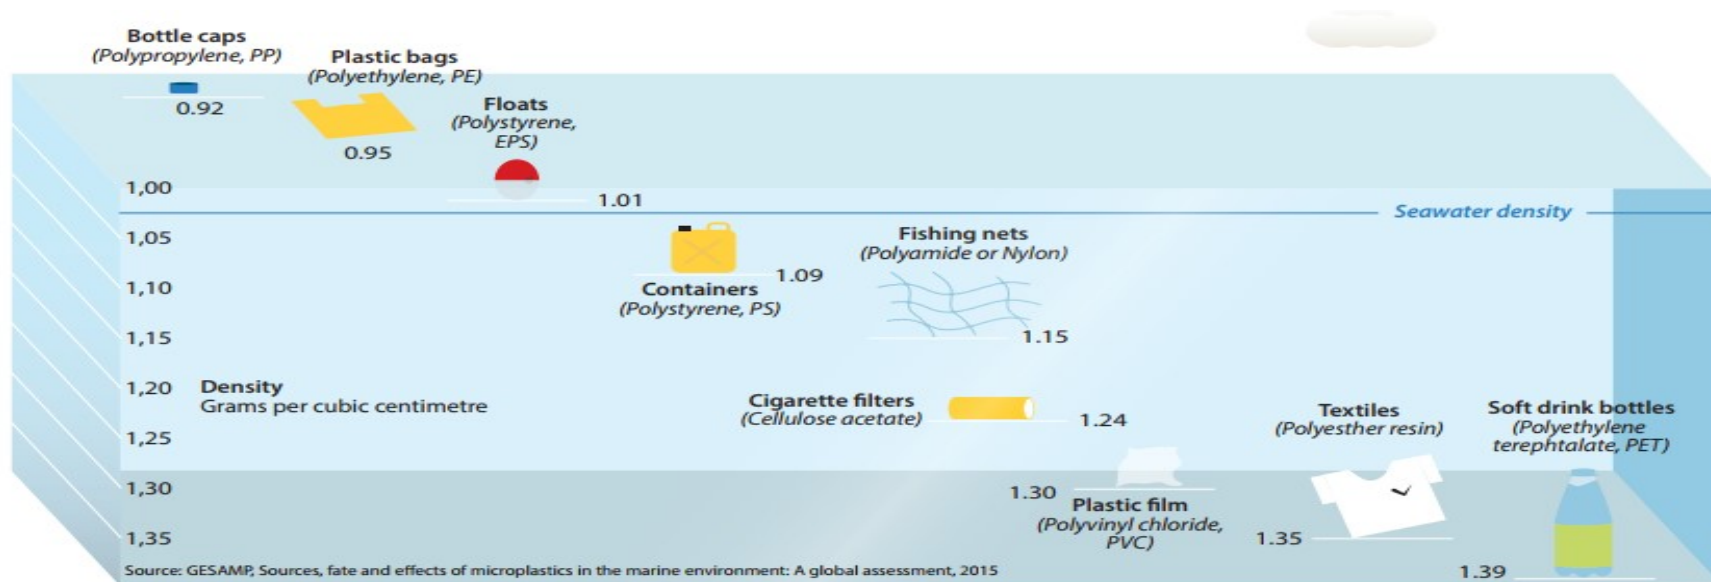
Bottle caps
(Polypropylene, PP)
0.92

Plastic bags
(Polyethylene, PE)
0.95

Floats
(Polystyrene, EPS)
1.01

1,00

Seawater density

1,05

Containers
(Polystyrene, PS)
1.09

Fishing nets
(Polyamide or Nylon)
1.15

1,10
1,15
1,20

Density
Grams per cubic centimetre

Cigarette filters
(Cellulose acetate)
1.24

Textiles
(Polyesther resin)

Soft drink bottles
(Polyethylene terephtalate, PET)

1,25
1,30

1.30
Plastic film
(Polyvinyl chloride, PVC)

1.35

1,35

1.39

Source: GESAMP, Sources, fate and effects of microplastics in the marine environment: A global assessment, 2015